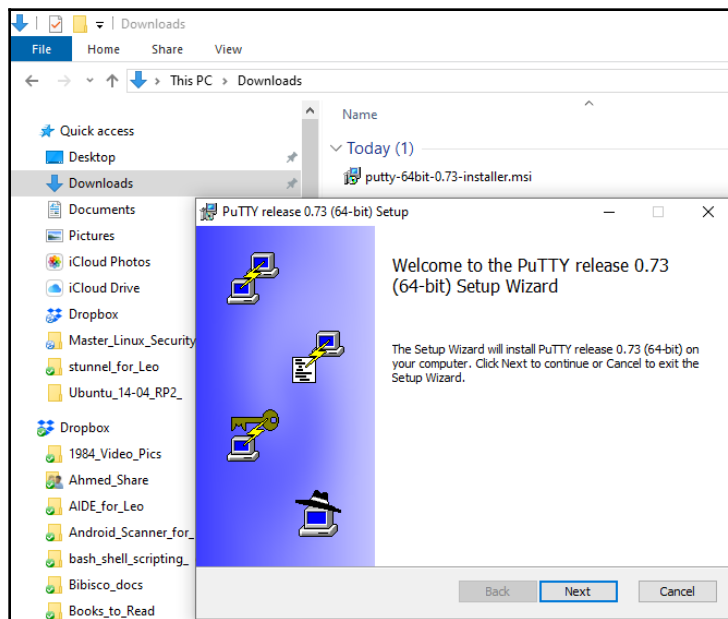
Downloads

File Home Share View

This PC > Downloads

Quick access
Desktop
Downloads
Documents
Pictures
iCloud Photos
iCloud Drive
Dropbox
Master_Linux_Security
stunnel_for_Leo
Ubuntu_14-04_RP2_
Dropbox
1984_Video_Pics
Ahmed_Share
AIDE_for_Leo
Android_Scanner_for_
bash_shell_scripting_
Bibisco_docs
Books_to_Read

Name
Today (1)
putty-64bit-0.73-installer.msi

PuTTY release 0.73 (64-bit) Setup

Welcome to the PuTTY release 0.73 (64-bit) Setup Wizard

The Setup Wizard will install PuTTY release 0.73 (64-bit) on your computer. Click Next to continue or Cancel to exit the Setup Wizard.

Back Next Cancel